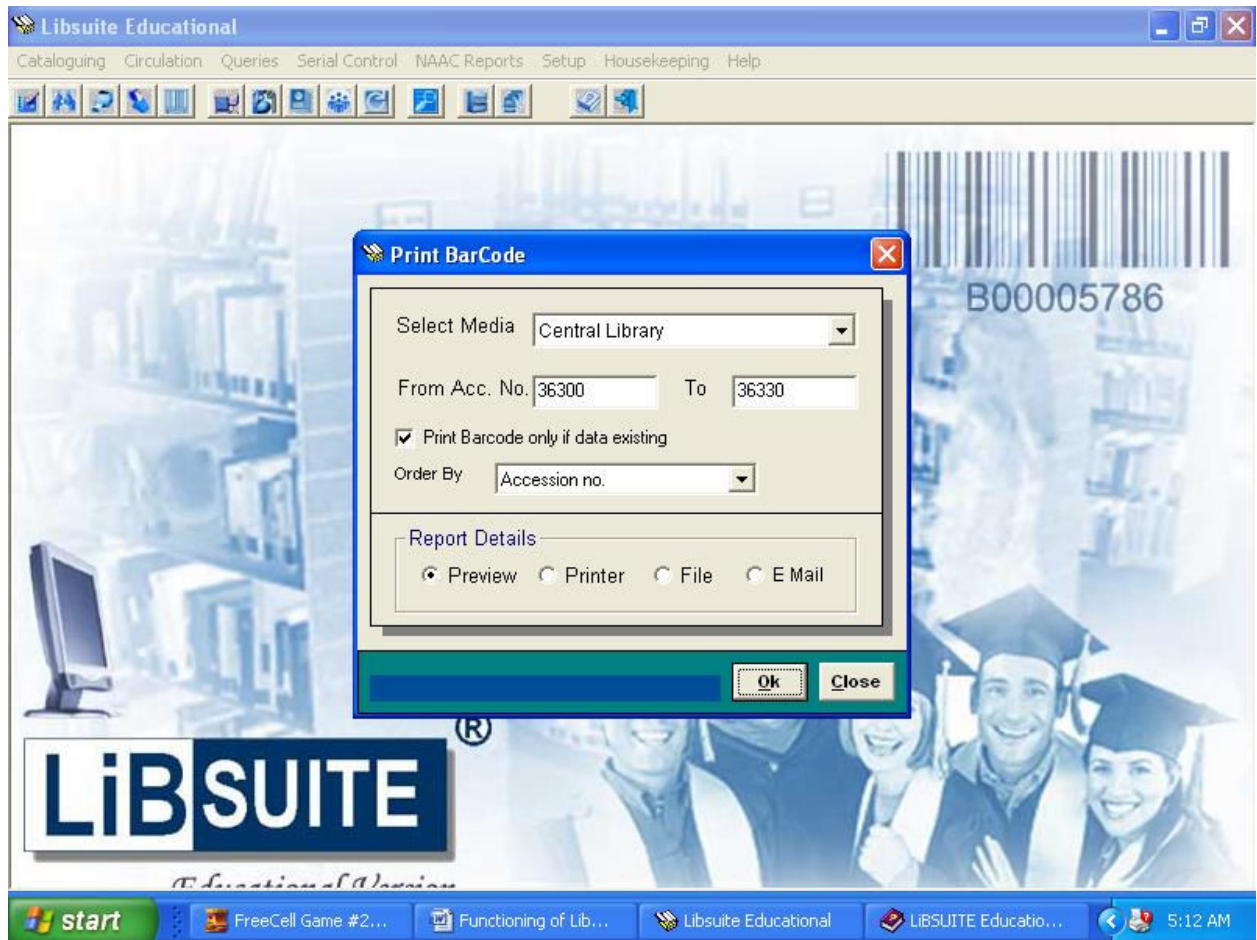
Libsuite Educational

Cataloguing Circulation Queries Serial Control NAAC Reports Setup Housekeeping Help

B00005786

Print BarCode

Select Media Central Library

From Acc. No. 36300 To 36330

Print Barcode only if data existing

Order By Accession no.

Report Details

Preview Printer File E Mail

Ok Close

®

LiBSUITE

Educational Version

start FreeCell Game #2... Functioning of Lib... Libsuite Educational LiBSUITE Educatio... 5:12 AM